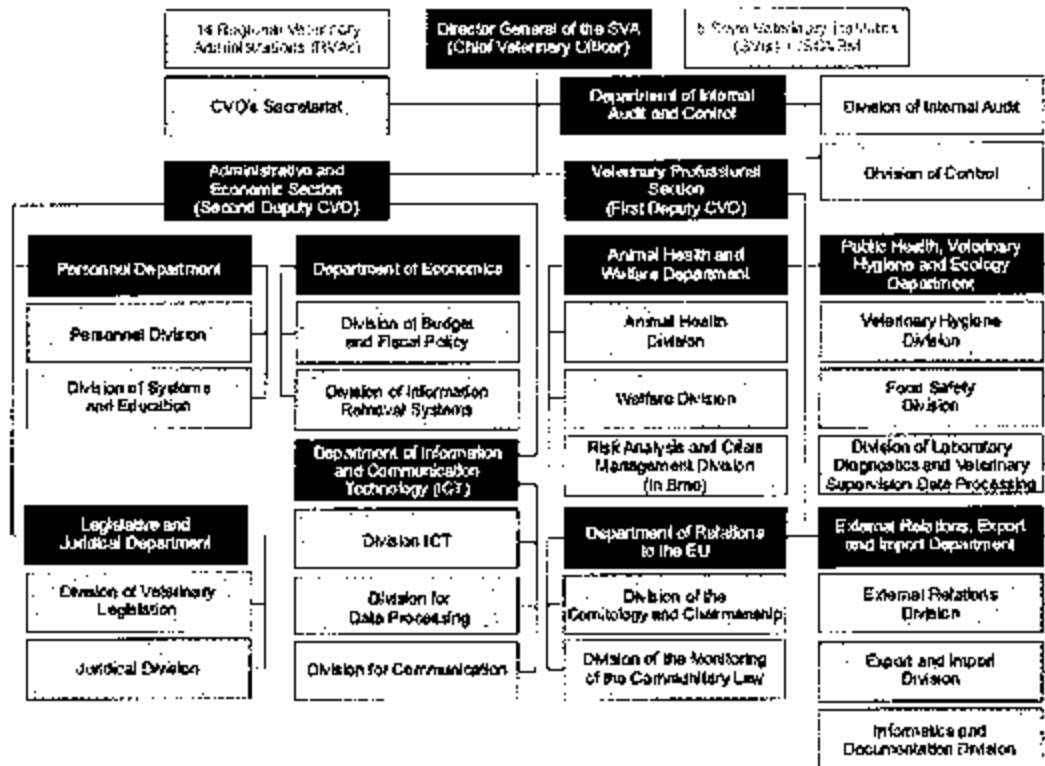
14 Regional Veterinary Administrations (RVAs)

Director General of the SVA (Chief Veterinary Officer)

5 State Veterinary Institutes (SVIs) + ISCVBM

CVO's Secretariat

Department of Internal Audit and Control

Division of Internal Audit

Division of Control

Administrative and Economic Section (Second Deputy CVO)

Veterinary Professional Section (First Deputy CVO)

Personnel Department

Personnel Division

Division of Systems and Education

Department of Economics

Division of Budget and Fiscal Policy

Division of Information Retrieval Systems

Department of Information and Communication Technology (ICT)

Division ICT

Division for Data Processing

Division for Communication

Legislative and Juridical Department

Division of Veterinary Legislation

Juridical Division

Animal Health and Welfare Department

Animal Health Division

Welfare Division

Risk Analysis and Crisis Management Division (in Brno)

Department of Relations to the EU

Division of the Comitology and Chairmanship

Division of the Monitoring of the Communitary Law

Public Health, Veterinary Hygiene and Ecology Department

Veterinary Hygiene Division

Food Safety Division

Division of Laboratory Diagnostics and Veterinary Supervision Data Processing

External Relations, Export and Import Department

External Relations Division

Export and Import Division

Informatics and Documentation Division